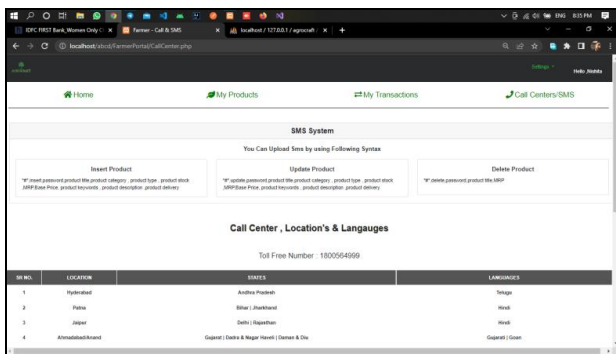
IDFC FIRST Bank_Women Only C × | Farmer - Call & SMS × | localhost / 127.0.0.1 / agrocraft / × | +

localhost/abcd/FarmerPortal/CallCenter.php

ENG 8:35 PM

Settings Hello Jhishta

Home | My Products | My Transactions | Call Centers/SMS

SMS System

You Can Upload Sms by using Following Syntax

Insert Product

"#",insert,password,product title,product category , product type , product stock ,MRP,Base Price, product keywords , product description ,product delivery

Update Product

"#",update,password,product title,product category , product type , product stock ,MRP,Base Price, product keywords , product description ,product delivery

Delete Product

"#",delete,password,product title,MRP

Call Center , Location's & Langauges

Toll Free Number : 1800564999

| SR NO. | LOCATION | STATES | LANGUAGES |
|---|---|---|---|
| 1 | Hyderabad | Andhra Pradesh | Telugu |
| 2 | Patna | Bihar \| Jharkhand | Hindi |
| 3 | Jaipur | Delhi \| Rajasthan | Hindi |
| 4 | Ahmadabad/Anand | Gujarat \| Dadra & Nagar Haveli \| Daman & Diu | Gujarati \| Goan |